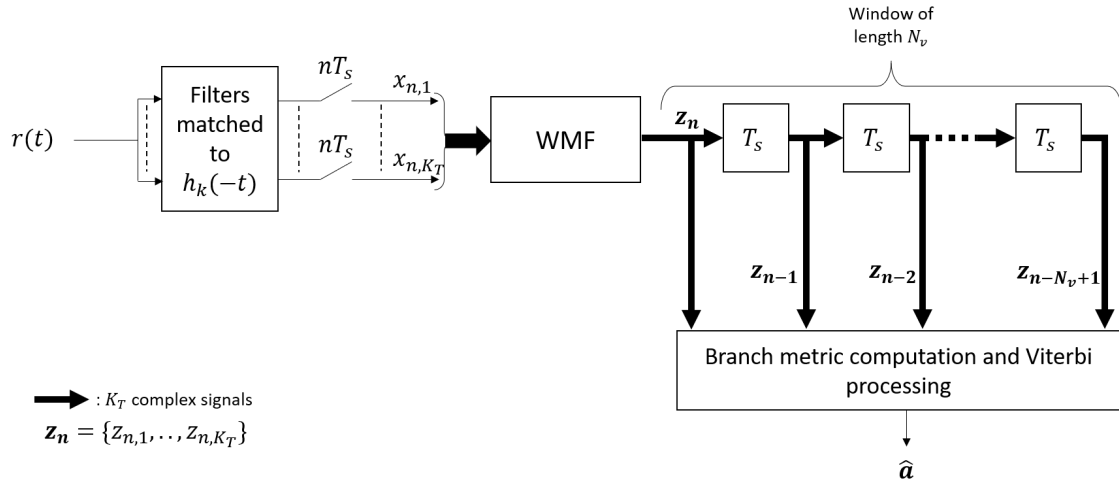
Window of length $N_v$

$r(t)$

Filters matched to $h_k(-t)$

$nT_s$

$nT_s$

$x_{n,1}$

$x_{n,K_T}$

WMF

$\mathbf{z_n}$

$T_s$

$T_s$

$T_s$

$\mathbf{z_{n-1}}$

$\mathbf{z_{n-2}}$

$\mathbf{z_{n-N_v+1}}$

Branch metric computation and Viterbi processing

$\hat{\boldsymbol{a}}$

: $K_T$ complex signals

$\mathbf{z_n} = \{z_{n,1}, .., z_{n,K_T}\}$